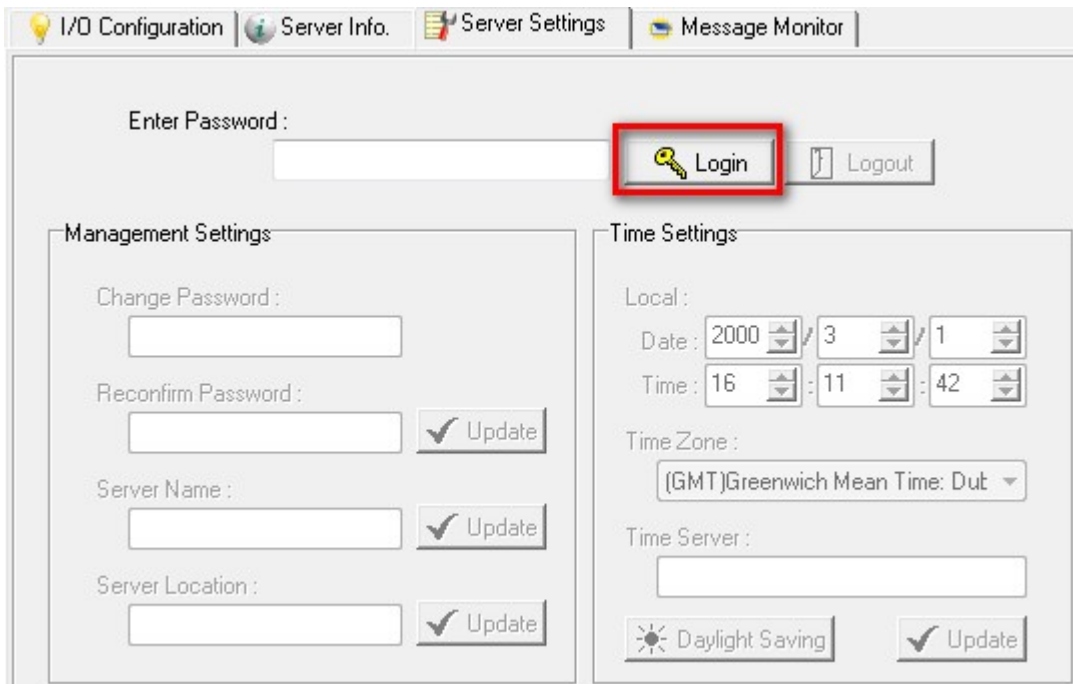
I/O Configuration | Server Info. | Server Settings | Message Monitor

Enter Password :

Login

Logout

Management Settings

Change Password :

Reconfirm Password :

Update

Server Name :

Update

Server Location :

Update

Time Settings

Local :

Date : 2000 / 3 / 1

Time : 16 : 11 : 42

Time Zone :

(GMT)Greenwich Mean Time: Dub

Time Server :

Daylight Saving

Update